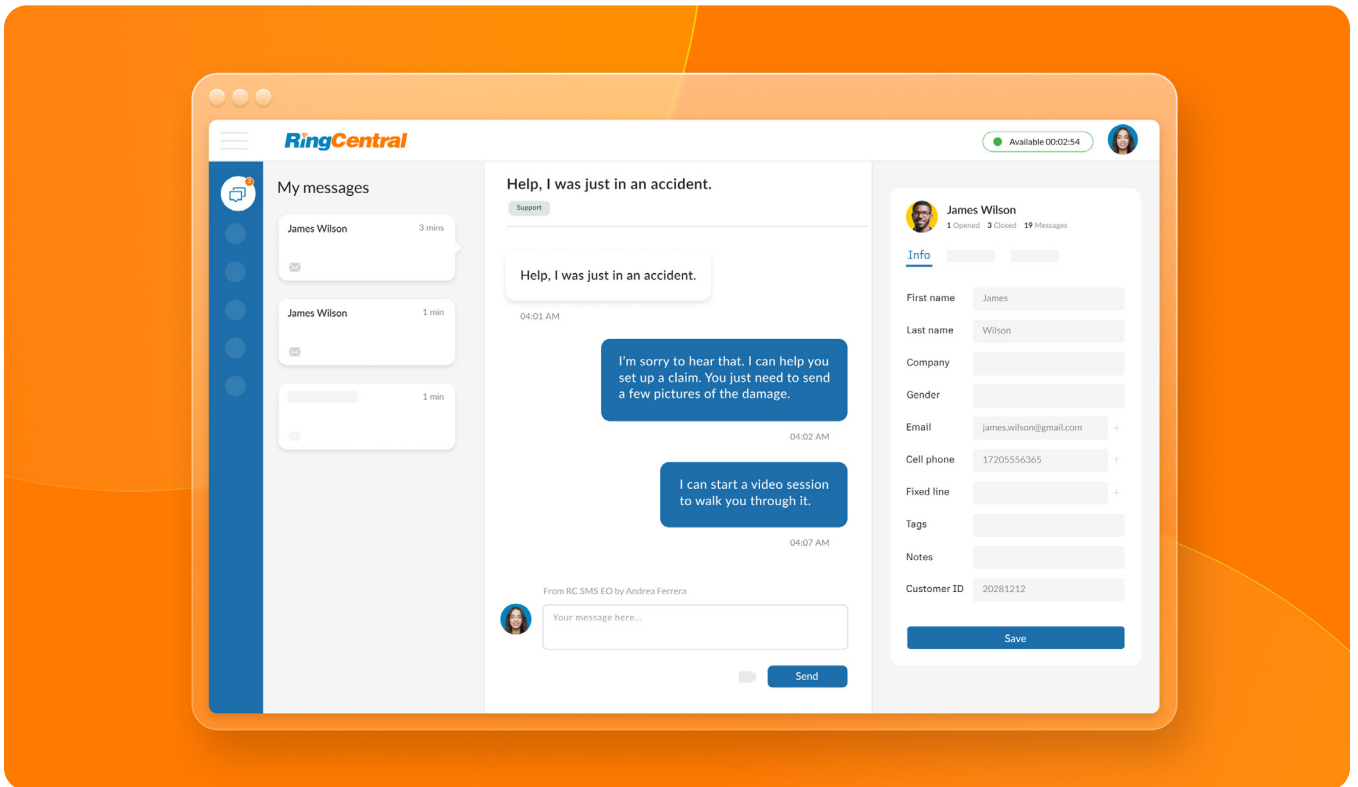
RingCentral

Available 00:02:54

My messages

James Wilson 3 mins

James Wilson 1 min

1 min

Help, I was just in an accident.

Support

Help, I was just in an accident.

04:01 AM

I'm sorry to hear that. I can help you set up a claim. You just need to send a few pictures of the damage.

04:02 AM

I can start a video session to walk you through it.

04:07 AM

From RC SMS EO by Andrea Ferrera

Your message here...

Send

James Wilson

1 Opened 3 Closed 19 Messages

Info

| First name | James |
|---|---|
| Last name | Wilson |
| Company | |
| Gender | |
| Email | james.wilson@gmail.com |
| Cell phone | 17205556365 |
| Fixed line | |
| Tags | |
| Notes | |
| Customer ID | 20281212 |

Save